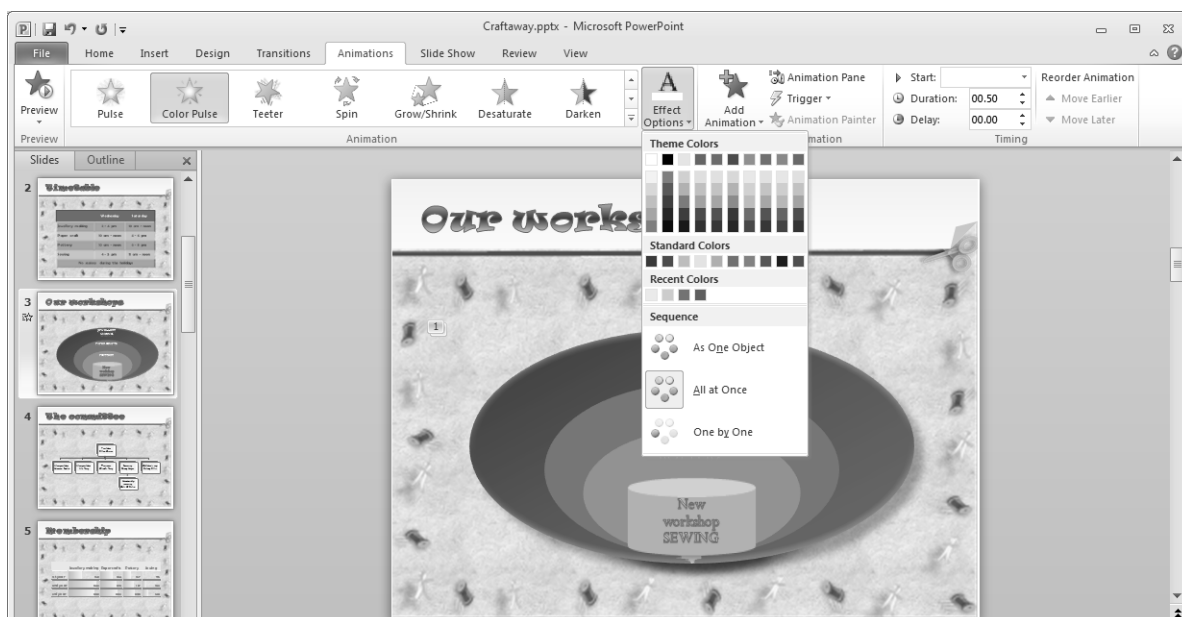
Craftaway.pptx - Microsoft PowerPoint

File Home Insert Design Transitions Animations Slide Show Review View

Preview
Pulse
Color Pulse
Teeter
Spin
Grow/Shrink
Desaturate
Darken
Effect Options
Add Animation
Animation Pane
Trigger
Animation Painter
Start:
Duration: 00.50
Delay: 00.00
Reorder Animation
Move Earlier
Move Later

Preview
Animation
mation
Timing

Slides Outline

2 Timetable
3 Our workshops
4 The committee
5 Membership

Theme Colors
Standard Colors
Recent Colors
Sequence
As One Object
All at Once
One by One

Our works

1

New
workshop
SEWING